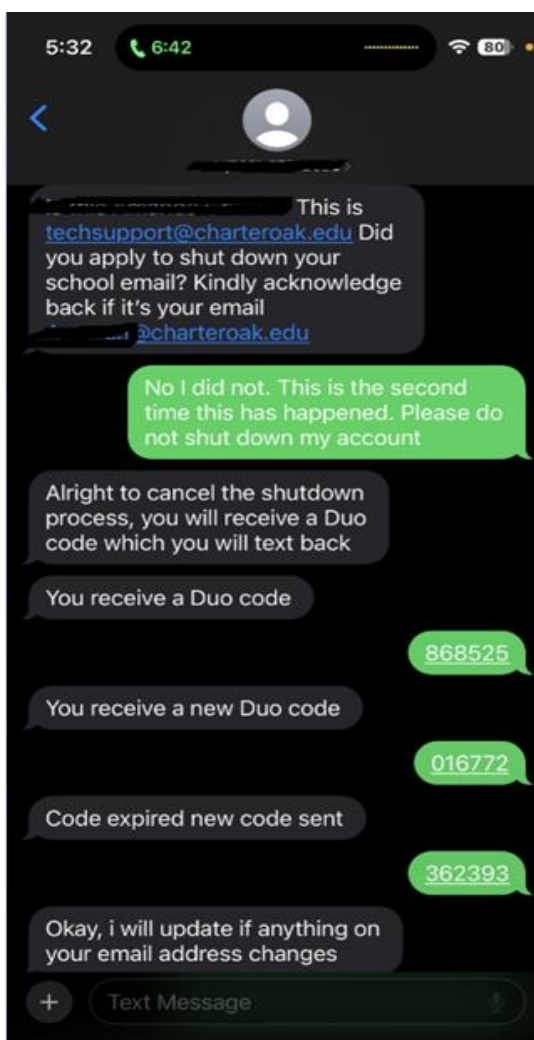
5:32 6:42 80

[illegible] This is techsupport@charteroak.edu Did you apply to shut down your school email? Kindly acknowledge back if it's your email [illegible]@charteroak.edu

No I did not. This is the second time this has happened. Please do not shut down my account

Alright to cancel the shutdown process, you will receive a Duo code which you will text back

You receive a Duo code

868525

You receive a new Duo code

016772

Code expired new code sent

362393

Okay, i will update if anything on your email address changes

Text Message